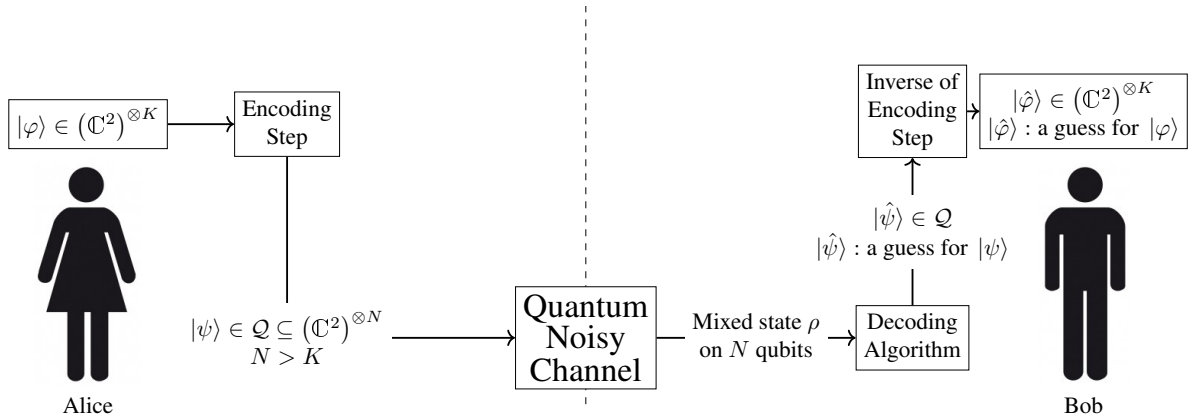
$|\varphi\rangle \in \left(\mathbb{C}^2\right)^{\otimes K}$

Encoding Step

$|\psi\rangle \in \mathcal{Q} \subseteq \left(\mathbb{C}^2\right)^{\otimes N}$
$N > K$

Alice

Quantum Noisy Channel

Mixed state $\rho$ on $N$ qubits

Decoding Algorithm

$|\hat{\psi}\rangle \in \mathcal{Q}$
$|\hat{\psi}\rangle$ : a guess for $|\psi\rangle$

Inverse of Encoding Step

$|\hat{\varphi}\rangle \in \left(\mathbb{C}^2\right)^{\otimes K}$
$|\hat{\varphi}\rangle$ : a guess for $|\varphi\rangle$

Bob